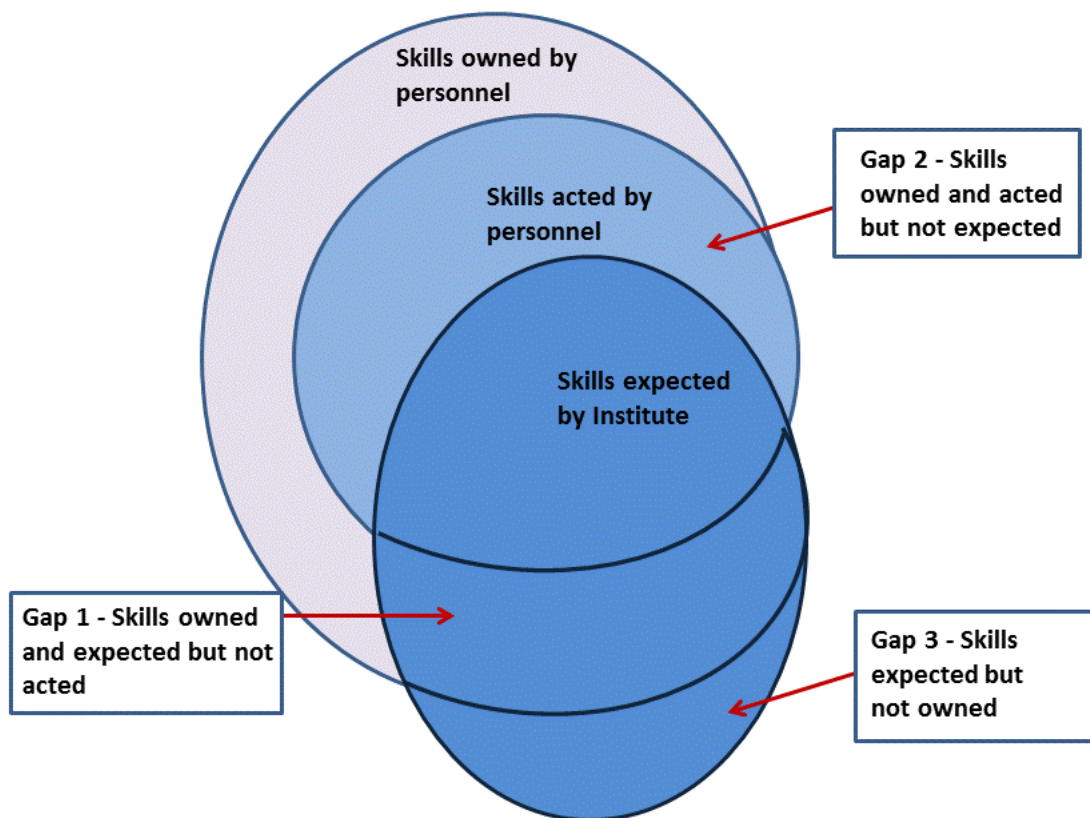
Skills owned by personnel

Skills acted by personnel

Gap 2 - Skills owned and acted but not expected

Skills expected by Institute

Gap 1 - Skills owned and expected but not acted

Gap 3 - Skills expected but not owned